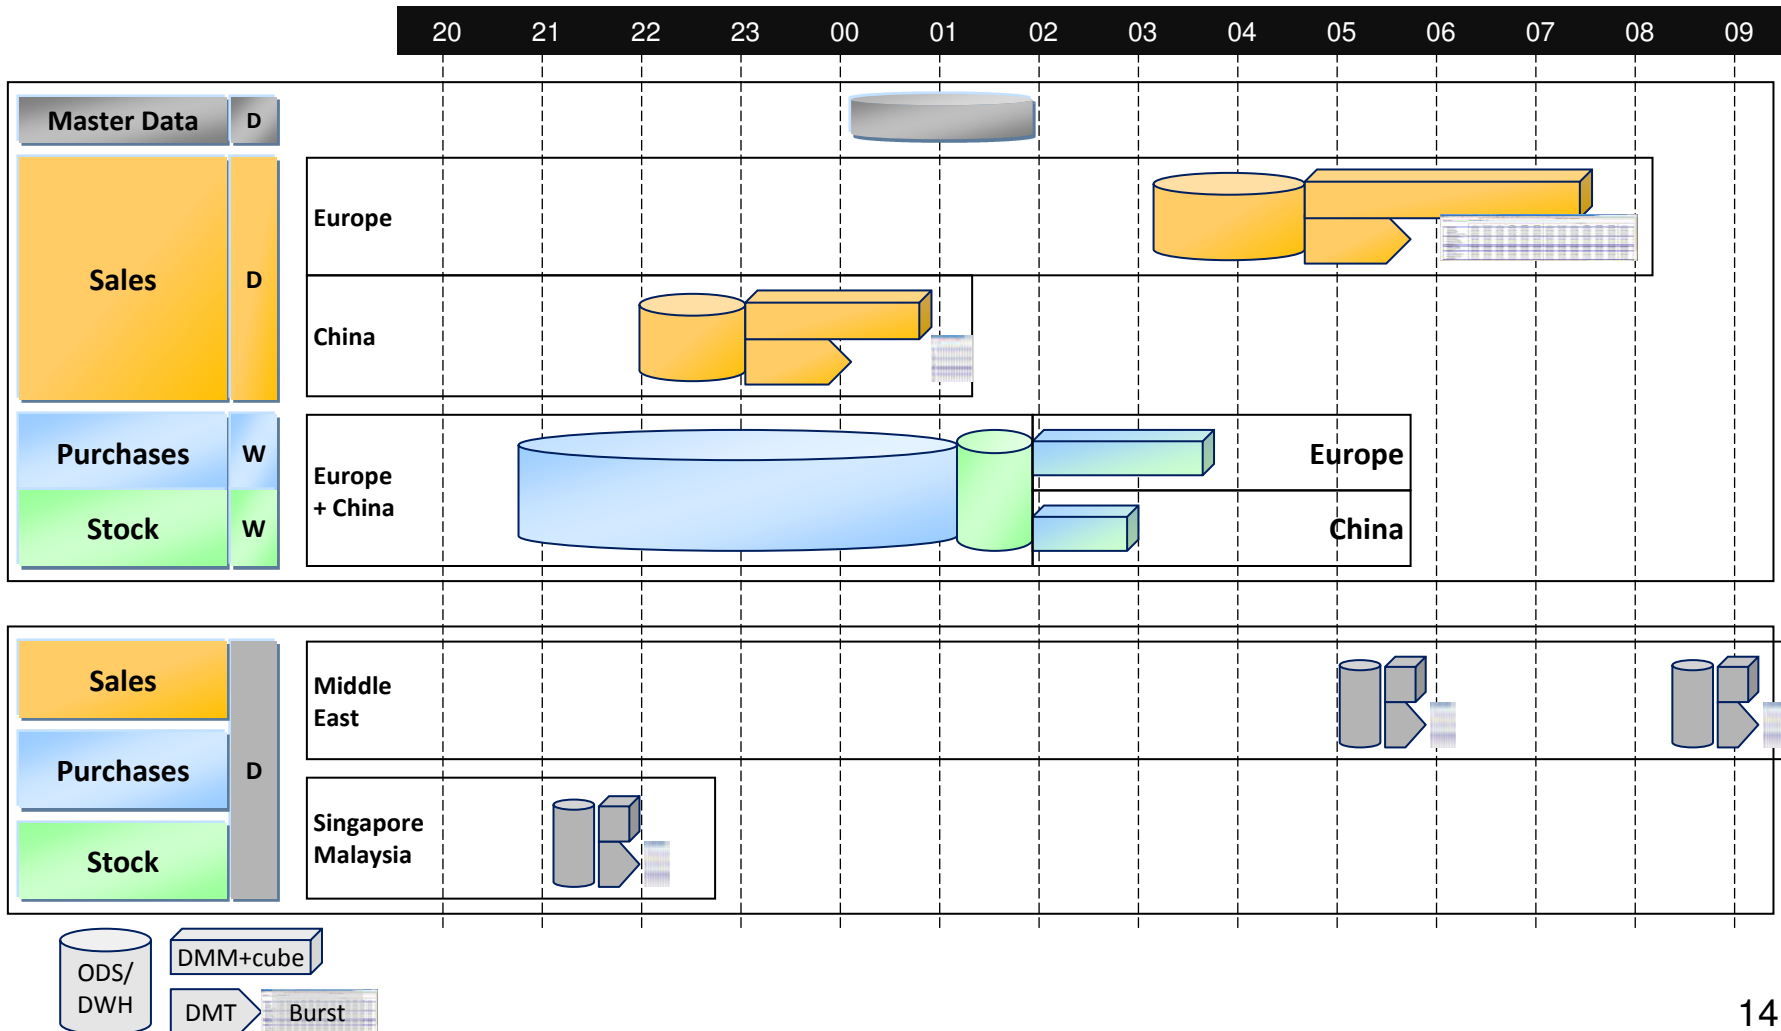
20 21 22 23 00 01 02 03 04 05 06 07 08 09

Master Data D

Sales D

Europe

China

Purchases W

Stock W

Europe + China

Europe

China

Sales

Purchases D

Stock

Middle East

Singapore Malaysia

ODS/ DWH

DMM+cube

DMT

Burst

14